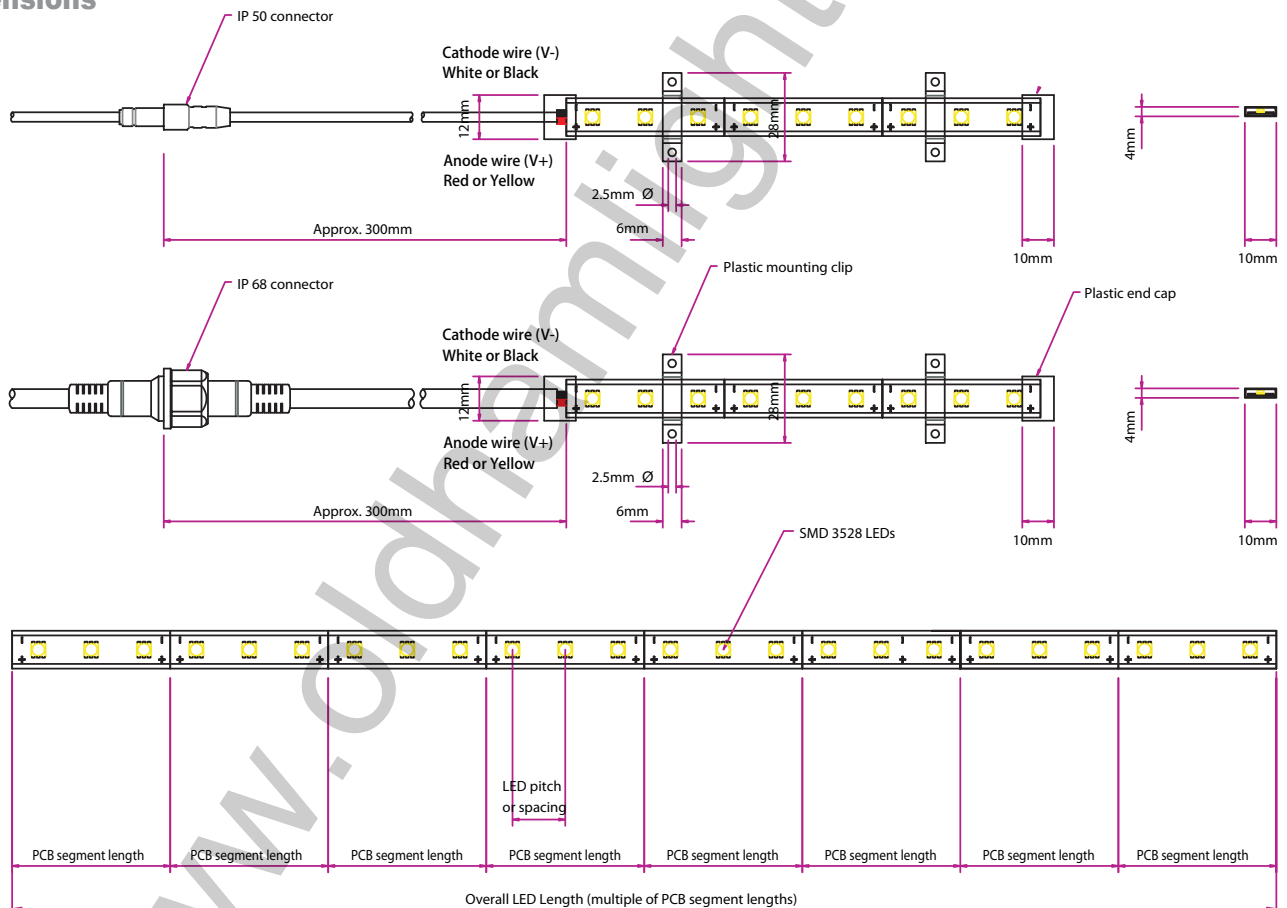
ensions

IP 50 connector

Cathode wire (V-)
White or Black

12mm

28mm

4mm

Anode wire (V+)
Red or Yellow

2.5mm Ø

6mm

Approx. 300mm

10mm

10mm

IP 68 connector

Plastic mounting clip

Plastic end cap

Cathode wire (V-)
White or Black

12mm

28mm

4mm

Anode wire (V+)
Red or Yellow

2.5mm Ø

6mm

Approx. 300mm

10mm

10mm

SMD 3528 LEDs

LED pitch
or spacing

| PCB segment length | PCB segment length | PCB segment length | PCB segment length | PCB segment length | PCB segment length | PCB segment length | PCB segment length |
|---|---|---|---|---|---|---|---|

Overall LED Length (multiple of PCB segment lengths)

www.oldhamlighting